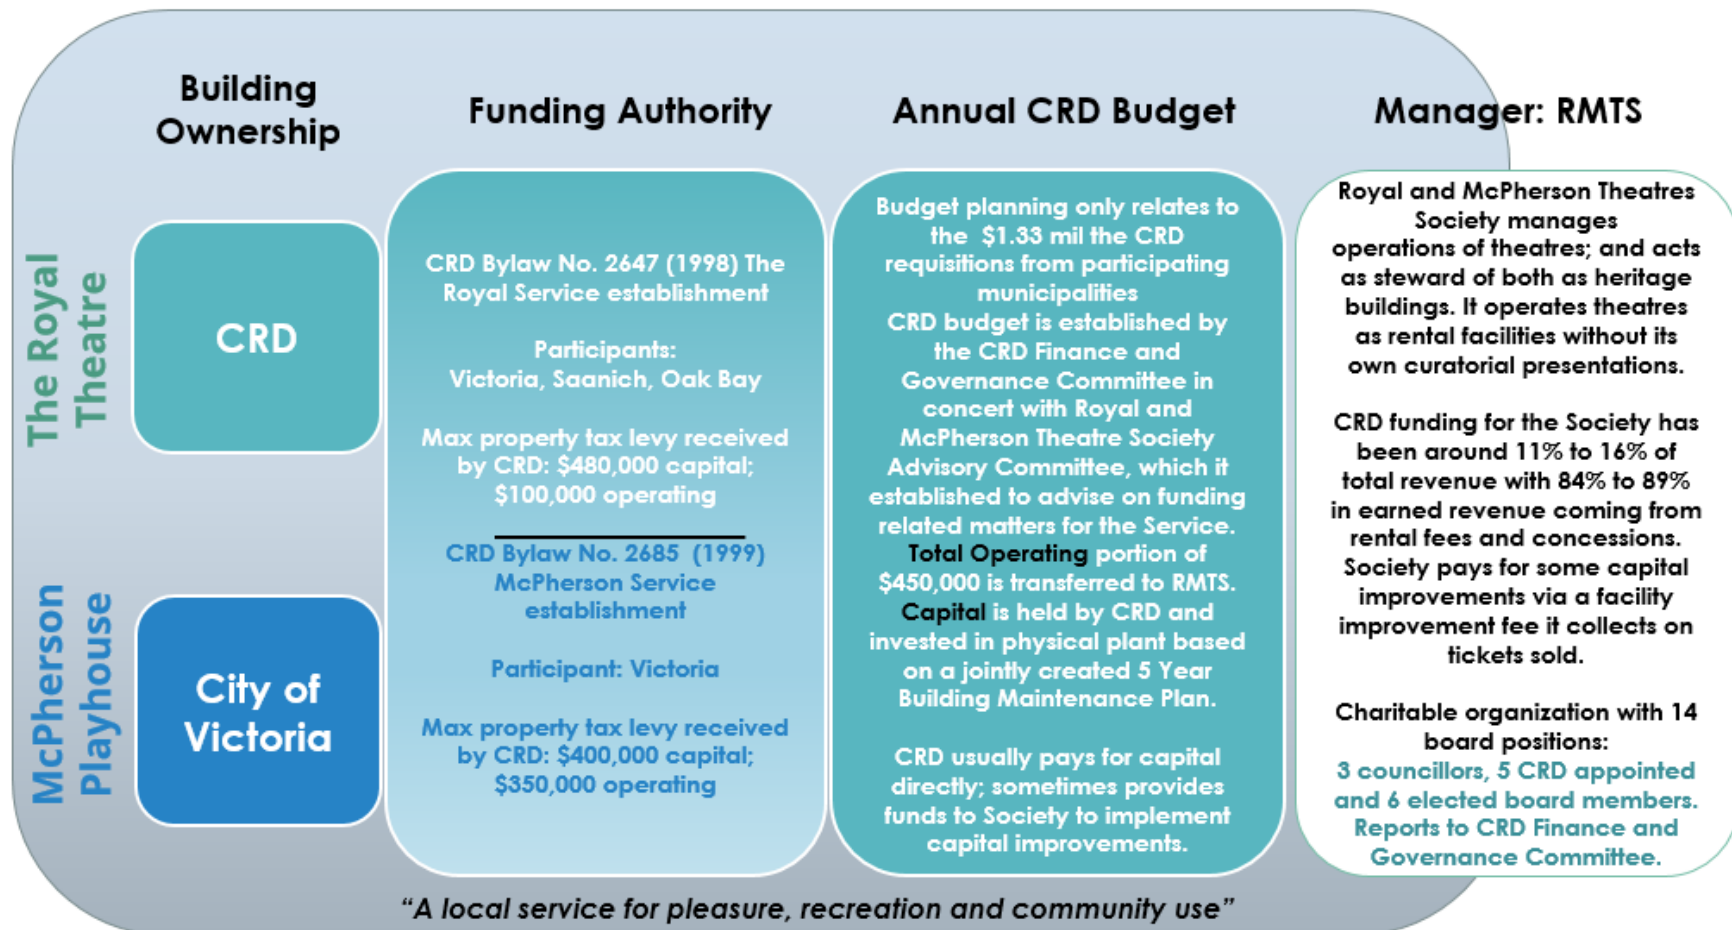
Building Ownership

Funding Authority

Annual CRD Budget

Manager: RMTS

The Royal Theatre

CRD

McPherson Playhouse

City of Victoria

CRD Bylaw No. 2647 (1998) The Royal Service establishment

Participants: Victoria, Saanich, Oak Bay

Max property tax levy received by CRD: $480,000 capital; $100,000 operating

CRD Bylaw No. 2685 (1999) McPherson Service establishment

Participant: Victoria

Max property tax levy received by CRD: $400,000 capital; $350,000 operating

Budget planning only relates to the $1.33 mil the CRD requisitions from participating municipalities
CRD budget is established by the CRD Finance and Governance Committee in concert with Royal and McPherson Theatre Society Advisory Committee, which it established to advise on funding related matters for the Service.
Total Operating portion of $450,000 is transferred to RMTS.
Capital is held by CRD and invested in physical plant based on a jointly created 5 Year Building Maintenance Plan.

CRD usually pays for capital directly; sometimes provides funds to Society to implement capital improvements.

Royal and McPherson Theatres Society manages operations of theatres; and acts as steward of both as heritage buildings. It operates theatres as rental facilities without its own curatorial presentations.

CRD funding for the Society has been around 11% to 16% of total revenue with 84% to 89% in earned revenue coming from rental fees and concessions. Society pays for some capital improvements via a facility improvement fee it collects on tickets sold.

Charitable organization with 14 board positions:
3 councillors, 5 CRD appointed and 6 elected board members. Reports to CRD Finance and Governance Committee.

"A local service for pleasure, recreation and community use"